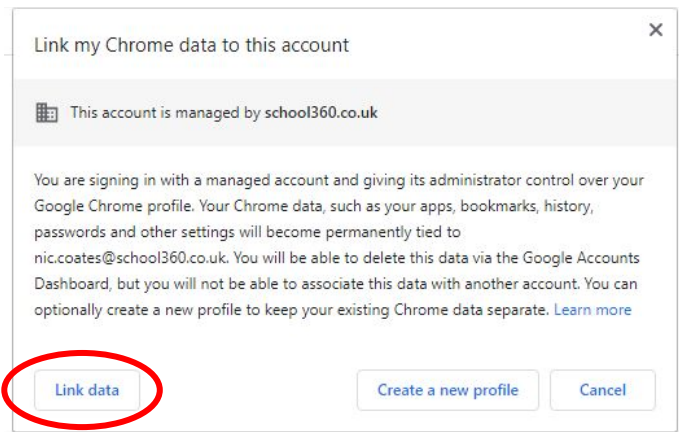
Link my Chrome data to this account

×

This account is managed by school360.co.uk

You are signing in with a managed account and giving its administrator control over your Google Chrome profile. Your Chrome data, such as your apps, bookmarks, history, passwords and other settings will become permanently tied to nic.coates@school360.co.uk. You will be able to delete this data via the Google Accounts Dashboard, but you will not be able to associate this data with another account. You can optionally create a new profile to keep your existing Chrome data separate. Learn more

Link data

Create a new profile

Cancel